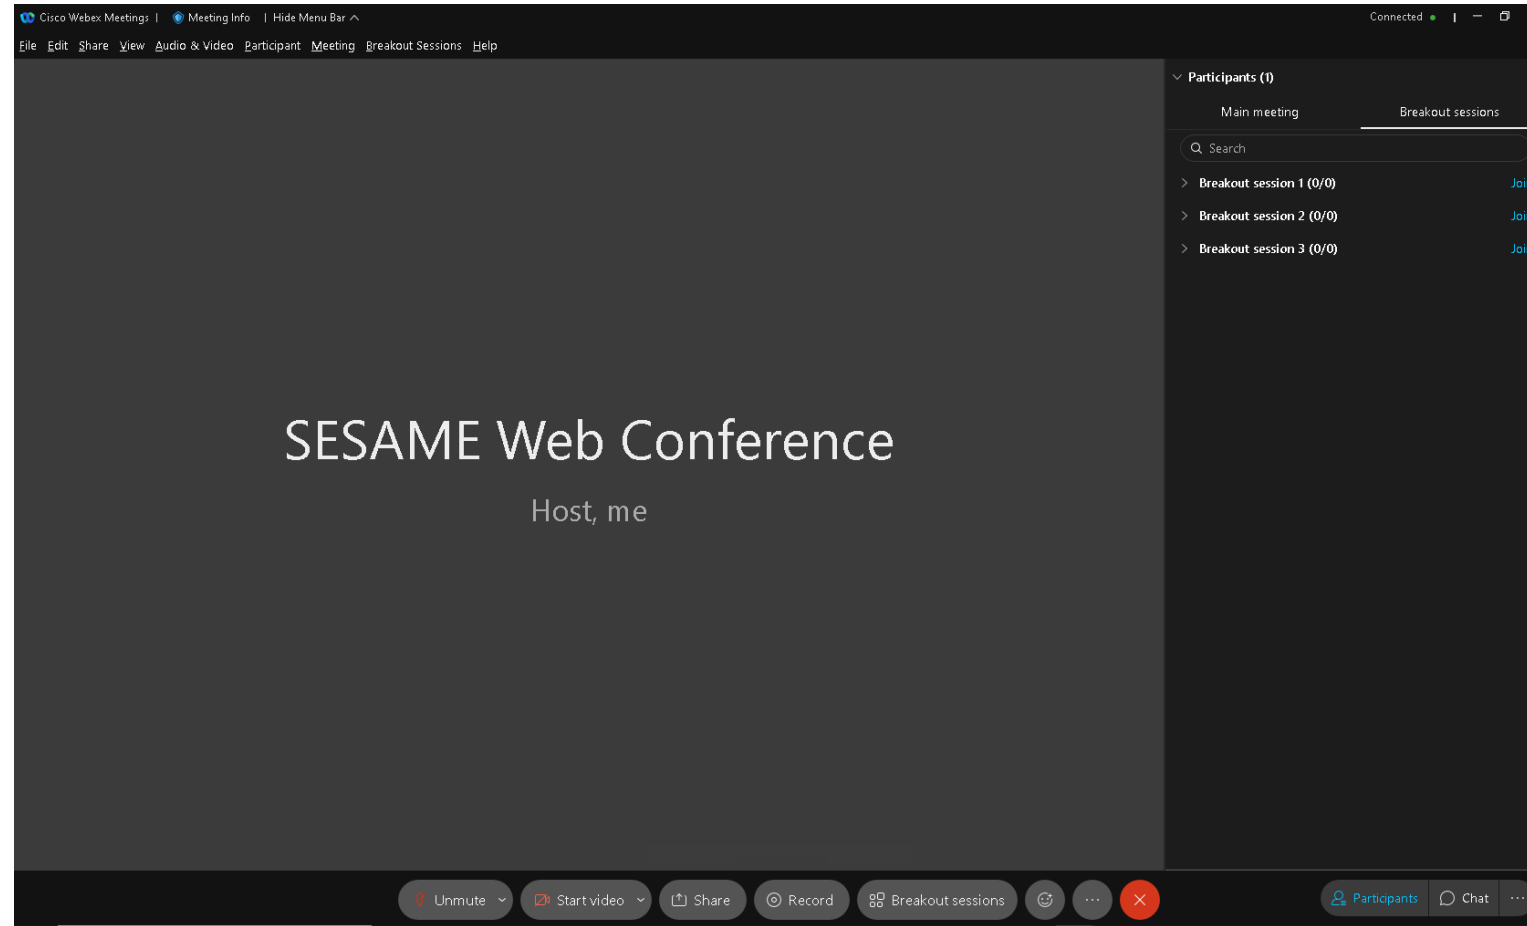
Cisco Webex Meetings | Meeting Info | Hide Menu Bar

Connected

File Edit Share View Audio & Video Participant Meeting Breakout Sessions Help

Participants (1)

Main meeting Breakout sessions

Search

Breakout session 1 (0/0) Joi

Breakout session 2 (0/0) Joi

Breakout session 3 (0/0) Joi

SESAME Web Conference

Host, me

Unmute Start video Share Record Breakout sessions

Participants Chat